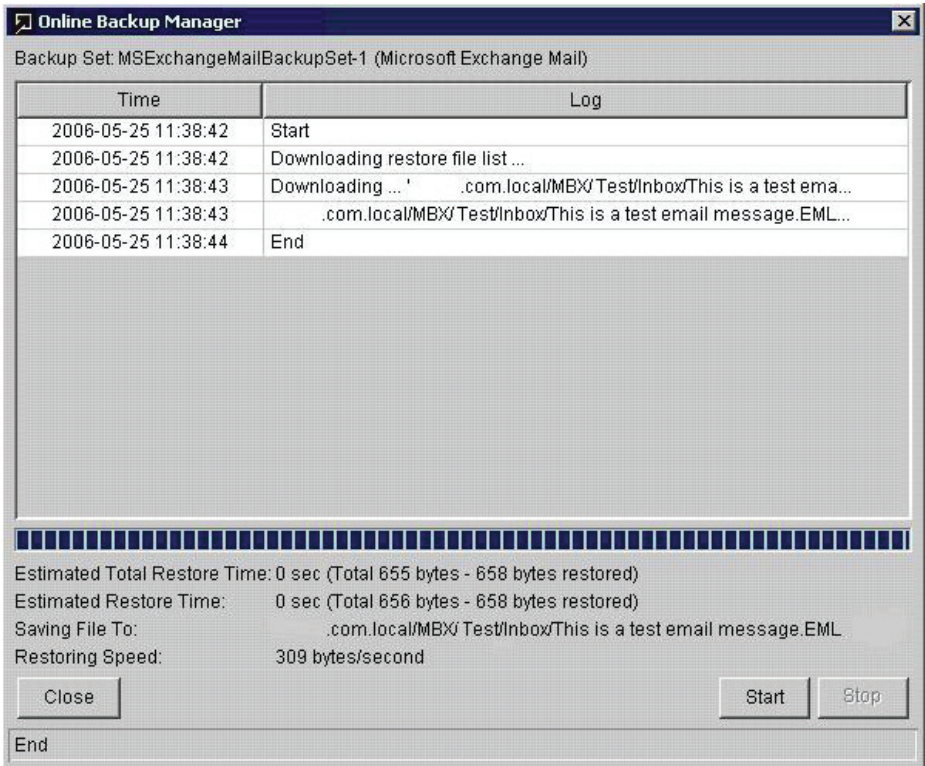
Online Backup Manager

Backup Set: MSExchangeMailBackupSet-1 (Microsoft Exchange Mail)

| Time | Log |
|---|---|
| 2006-05-25 11:38:42 | Start |
| 2006-05-25 11:38:42 | Downloading restore file list ... |
| 2006-05-25 11:38:43 | Downloading ... ' .com.local/MBX/ Test/Inbox/This is a test ema... |
| 2006-05-25 11:38:43 | .com.local/MBX/ Test/Inbox/This is a test email message.EML... |
| 2006-05-25 11:38:44 | End |

Estimated Total Restore Time: 0 sec (Total 655 bytes - 658 bytes restored)
Estimated Restore Time: 0 sec (Total 656 bytes - 658 bytes restored)
Saving File To: .com.local/MBX/ Test/Inbox/This is a test email message.EML
Restoring Speed: 309 bytes/second

Close

Start

Stop

End